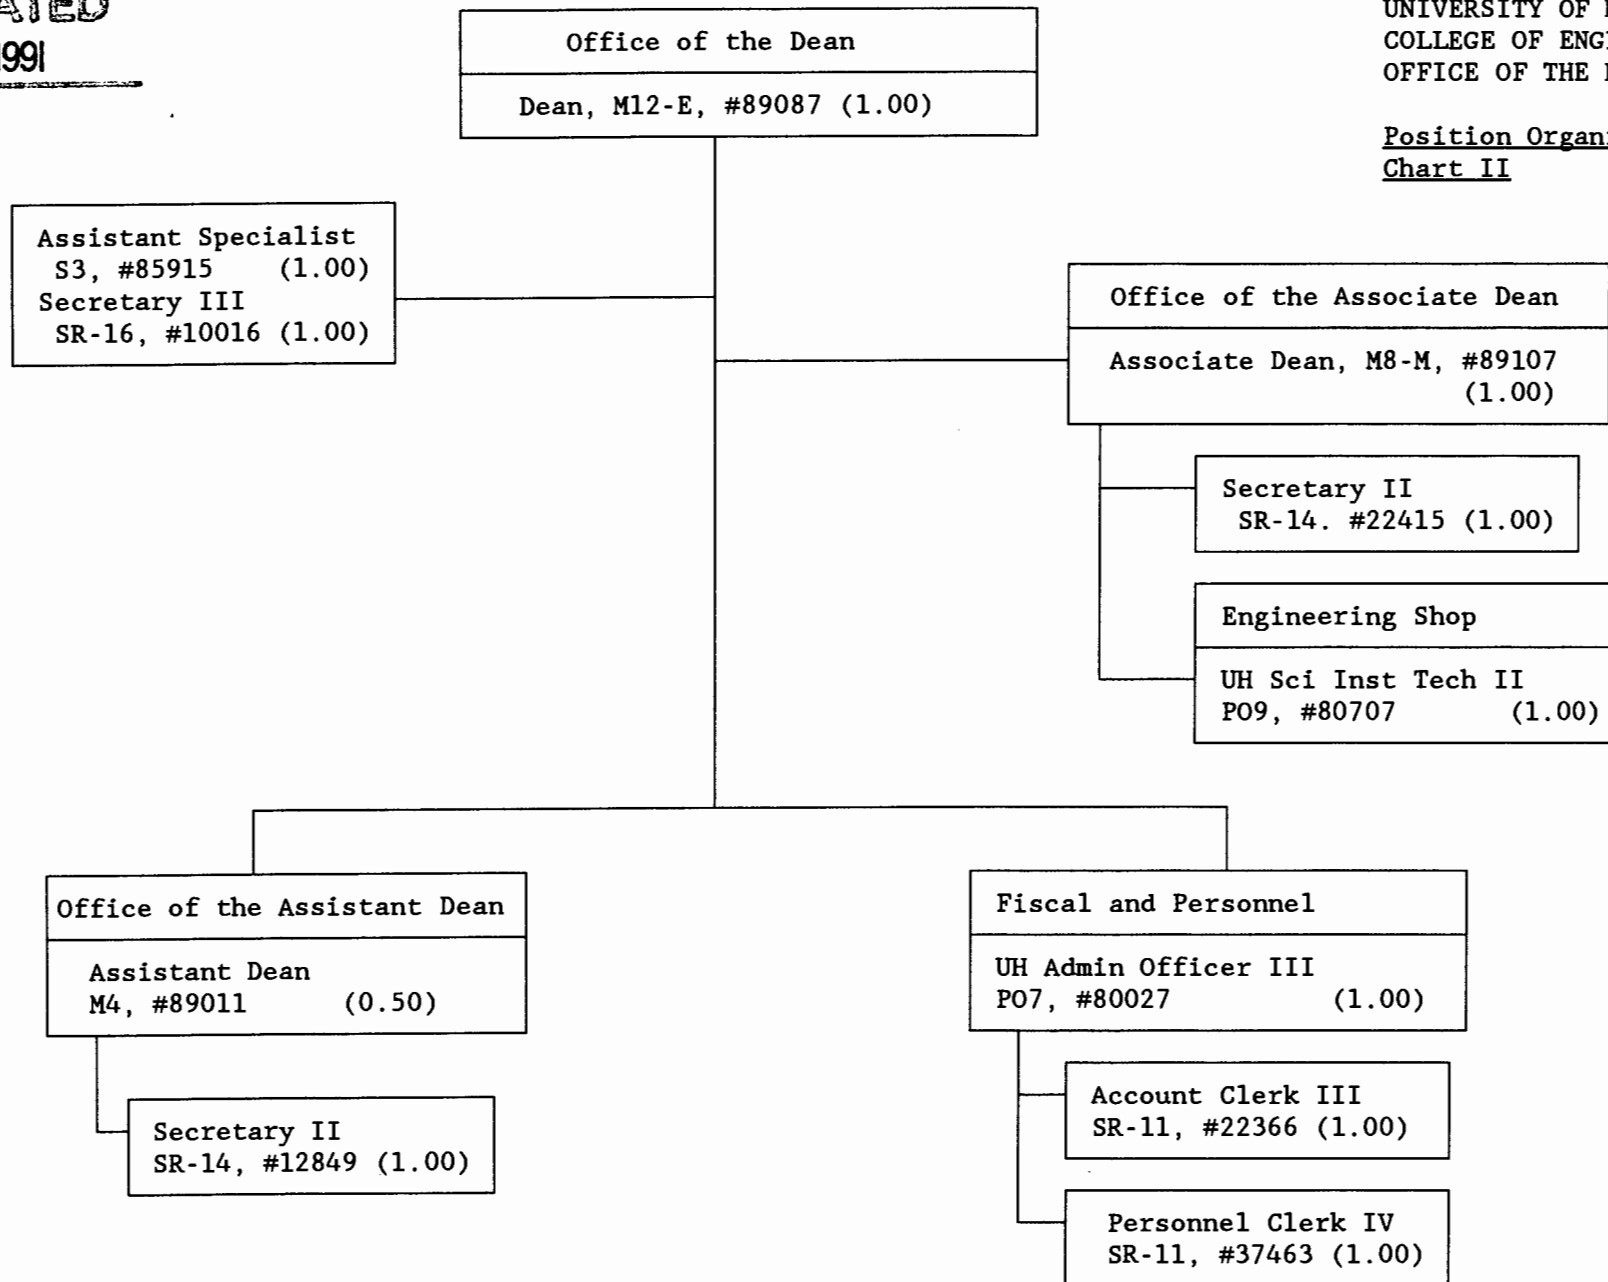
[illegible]ATED
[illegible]991

Office of the Dean

Dean, M12-E, #89087 (1.00)

UNIVERSITY OF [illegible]
COLLEGE OF ENG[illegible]
OFFICE OF THE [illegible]

Position Organi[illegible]
Chart II

Assistant Specialist
S3, #85915 (1.00)
Secretary III
SR-16, #10016 (1.00)

Office of the Associate Dean

Associate Dean, M8-M, #89107 (1.00)

Secretary II
SR-14. #22415 (1.00)

Engineering Shop

UH Sci Inst Tech II
P09, #80707 (1.00)

Office of the Assistant Dean

Assistant Dean
M4, #89011 (0.50)

Secretary II
SR-14, #12849 (1.00)

Fiscal and Personnel

UH Admin Officer III
P07, #80027 (1.00)

Account Clerk III
SR-11, #22366 (1.00)

Personnel Clerk IV
SR-11, #37463 (1.00)